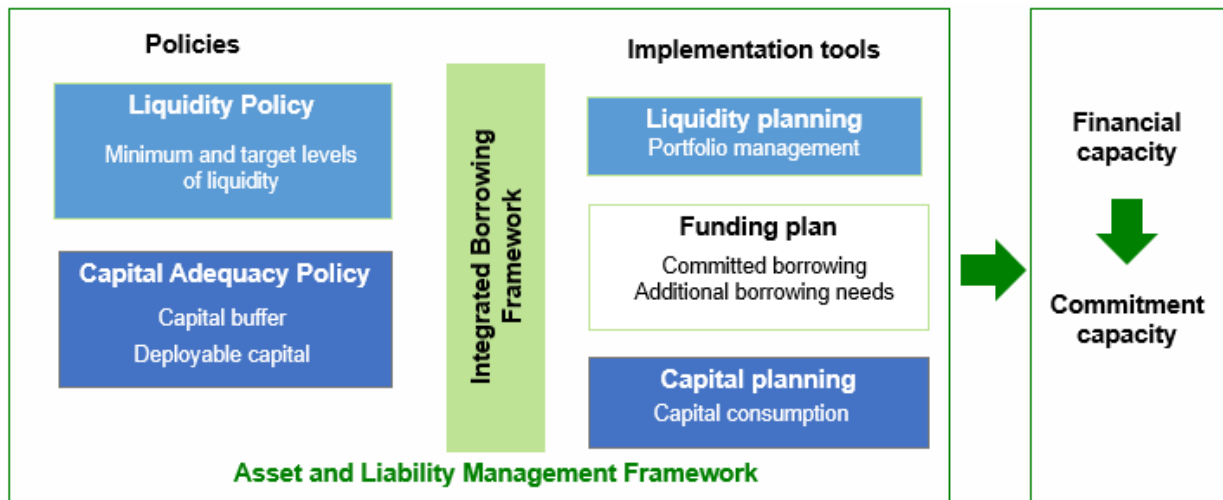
Policies

Liquidity Policy

Minimum and target levels of liquidity

Capital Adequacy Policy

Capital buffer

Deployable capital

Integrated Borrowing Framework

Implementation tools

Liquidity planning

Portfolio management

Funding plan

Committed borrowing

Additional borrowing needs

Capital planning

Capital consumption

Asset and Liability Management Framework

Financial capacity

Commitment capacity